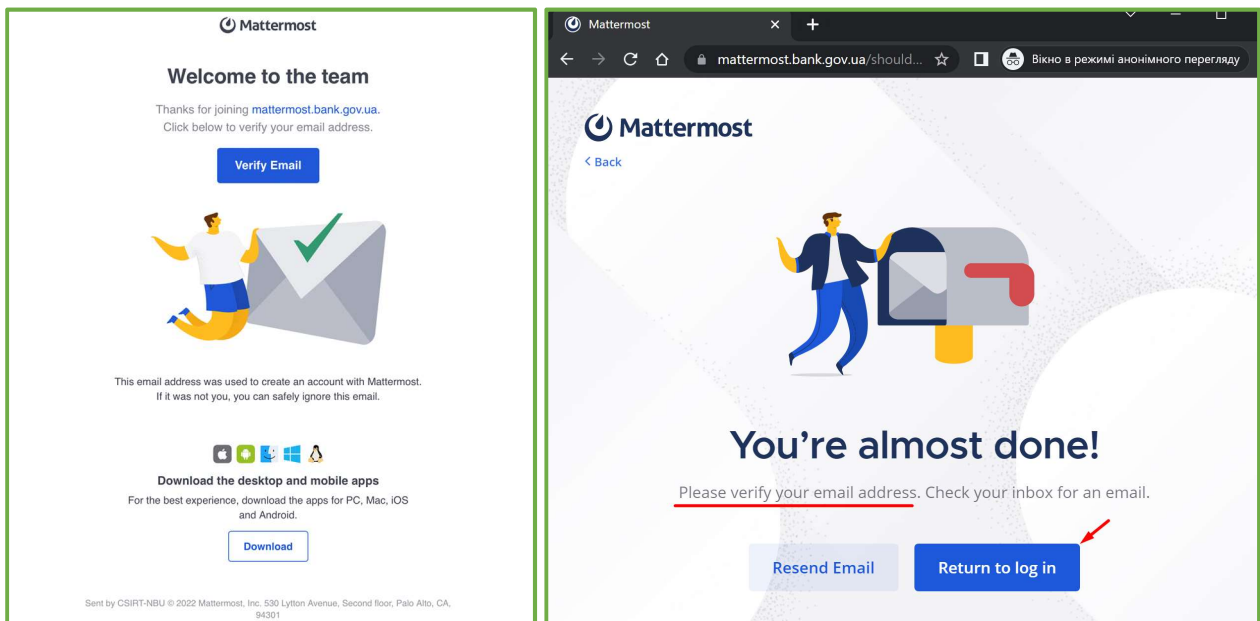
Mattermost

Welcome to the team

Thanks for joining mattermost.bank.gov.ua.
Click below to verify your email address.

Verify Email

This email address was used to create an account with Mattermost.
If it was not you, you can safely ignore this email.

Download the desktop and mobile apps

For the best experience, download the apps for PC, Mac, iOS and Android.

Download

Sent by CSIRT-NBU © 2022 Mattermost, Inc. 530 Lytton Avenue, Second floor, Palo Alto, CA, 94301

Mattermost

mattermost.bank.gov.ua/should...

Вікно в режимі анонімного перегляду

Mattermost

< Back

You're almost done!

Please verify your email address. Check your inbox for an email.

Resend Email

Return to log in